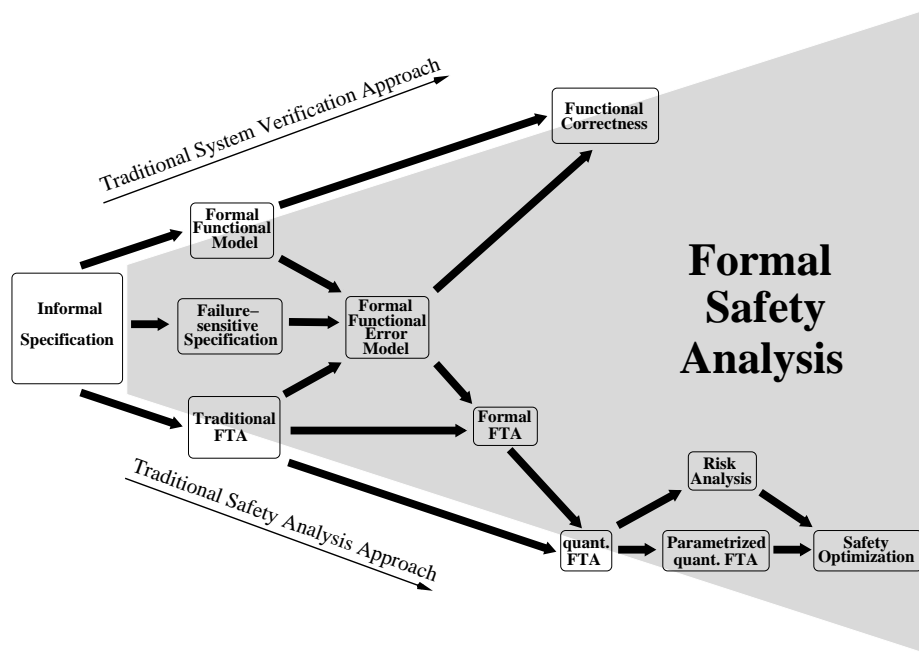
Traditional System Verification Approach

Functional Correctness

Formal Functional Model

Formal Safety Analysis

Informal Specification

Failure–sensitive Specification

Formal Functional Error Model

Traditional FTA

Formal FTA

Risk Analysis

Traditional Safety Analysis Approach

quant. FTA

Parametrized quant. FTA

Safety Optimization